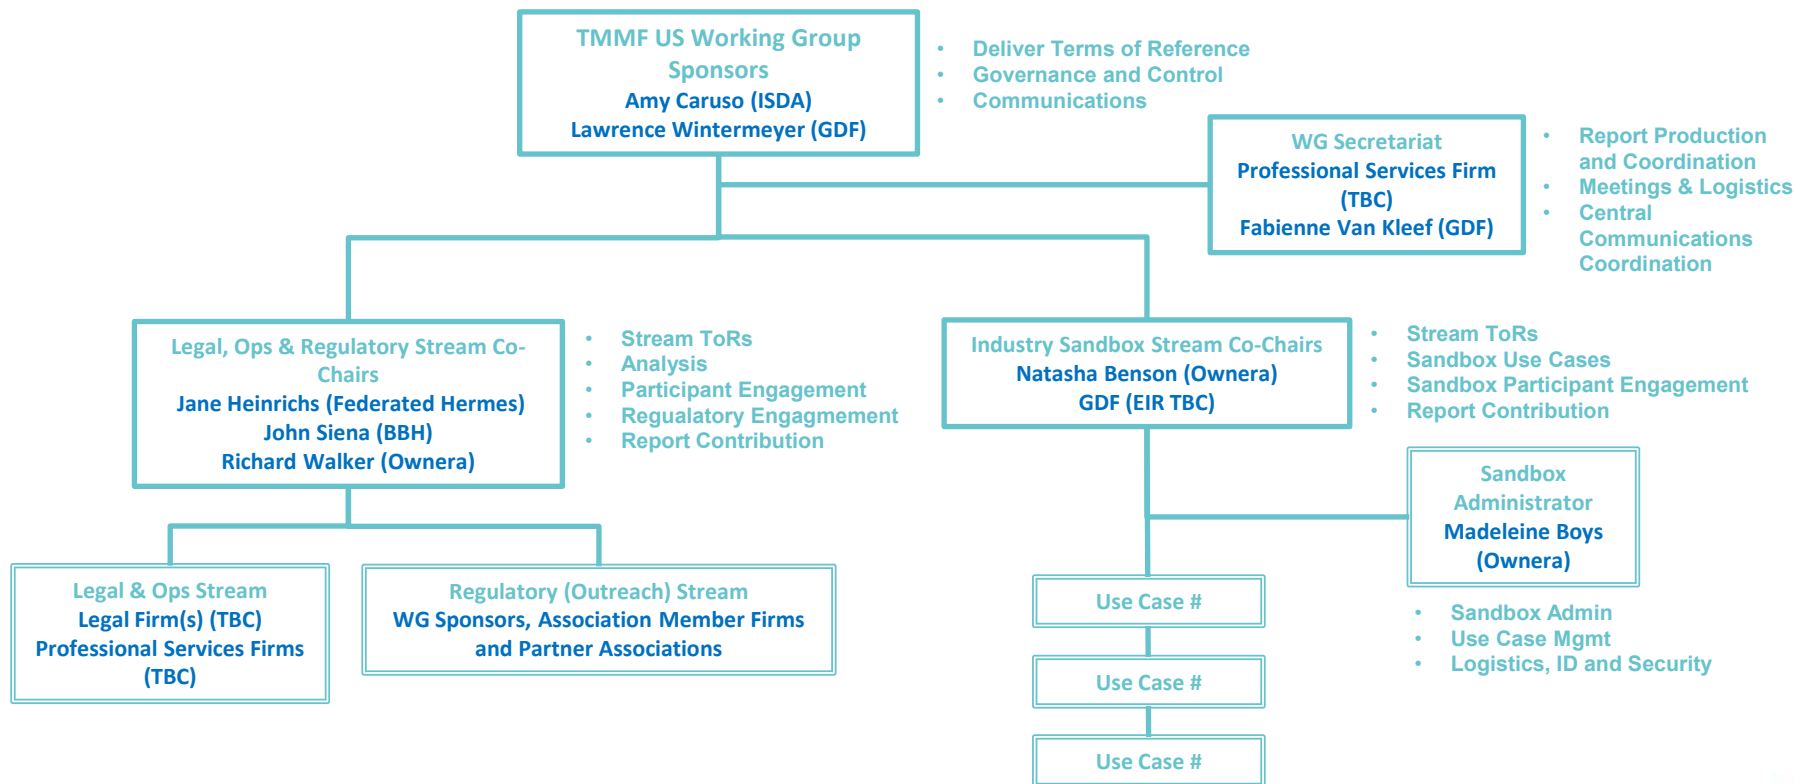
TMMF US Working Group Sponsors
Amy Caruso (ISDA)
Lawrence Wintermeyer (GDF)

- Deliver Terms of Reference
- Governance and Control
- Communications

WG Secretariat
Professional Services Firm (TBC)
Fabienne Van Kleef (GDF)

- Report Production and Coordination
- Meetings & Logistics
- Central Communications Coordination

Legal, Ops & Regulatory Stream Co-Chairs
Jane Heinrichs (Federated Hermes)
John Siena (BBH)
Richard Walker (Ownera)

- Stream ToRs
- Analysis
- Participant Engagement
- Regualatory Engagmement
- Report Contribution

Industry Sandbox Stream Co-Chairs
Natasha Benson (Ownera)
GDF (EIR TBC)

- Stream ToRs
- Sandbox Use Cases
- Sandbox Participant Engagement
- Report Contribution

Sandbox Administrator
Madeleine Boys (Ownera)

Legal & Ops Stream
Legal Firm(s) (TBC)
Professional Services Firms (TBC)

Regulatory (Outreach) Stream
WG Sponsors, Association Member Firms and Partner Associations

Use Case #

- Sandbox Admin
- Use Case Mgmt
- Logistics, ID and Security

Use Case #

Use Case #